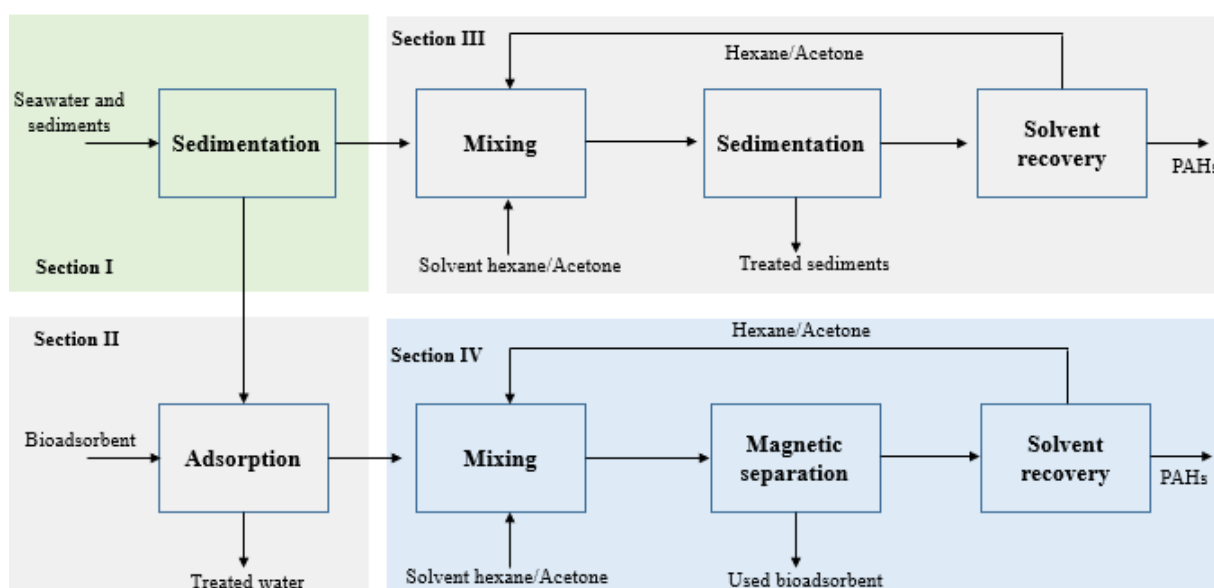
Section III

Hexane/Acetone

Seawater and sediments

Sedimentation

Mixing

Sedimentation

Solvent recovery

PAHs

Solvent hexane/Acetone

Treated sediments

Section I

Section II

Hexane/Acetone

Section IV

Bioadsorbent

Adsorption

Mixing

Magnetic separation

Solvent recovery

PAHs

Treated water

Solvent hexane/Acetone

Used bioadsorbent